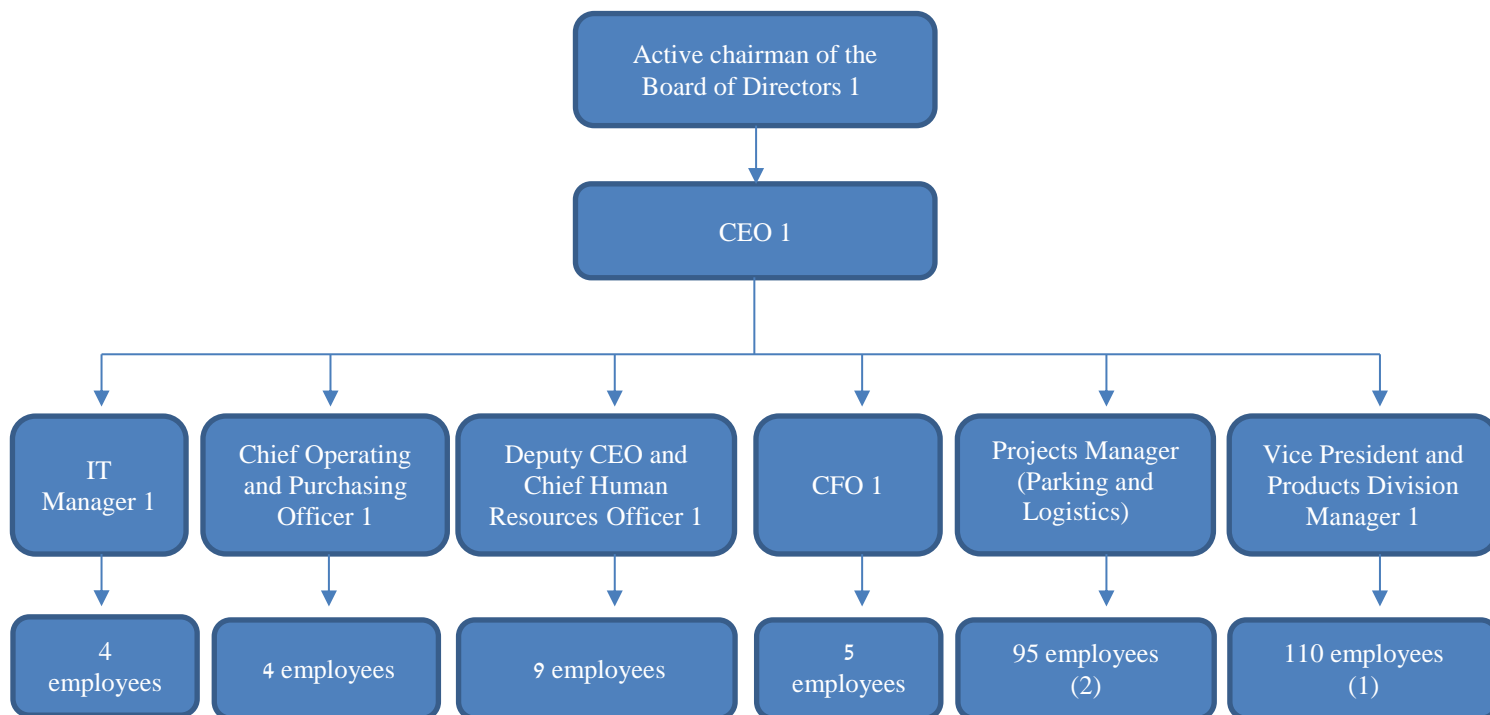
Active chairman of the Board of Directors 1

CEO 1

IT Manager 1

Chief Operating and Purchasing Officer 1

Deputy CEO and Chief Human Resources Officer 1

CFO 1

Projects Manager (Parking and Logistics)

Vice President and Products Division Manager 1

4 employees

4 employees

9 employees

5 employees

95 employees (2)

110 employees (1)